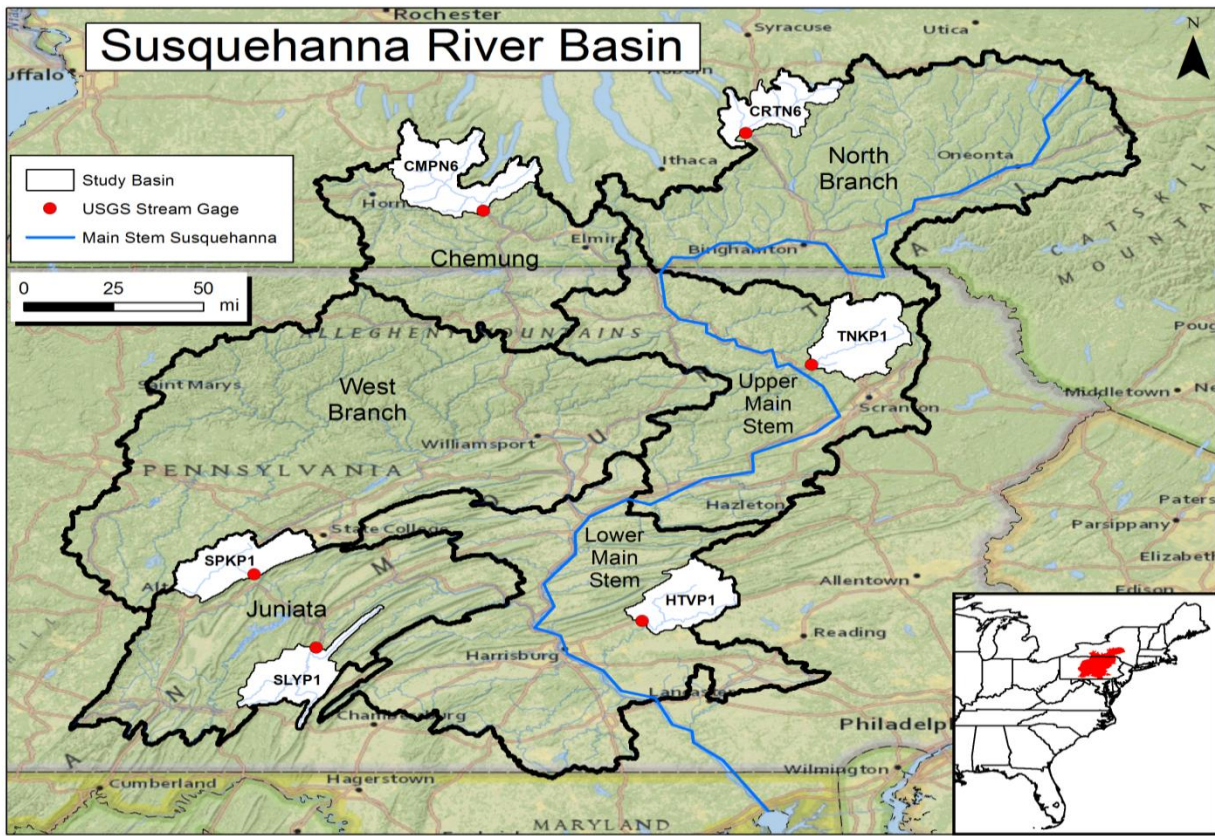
Susquehanna River Basin

N

Study Basin
USGS Stream Gage
Main Stem Susquehanna

0 25 50 mi

Rochester
Syracuse
Utica
uffalo
Auburn
Ithaca
Oneonta
CRTN6
CMPN6
North Branch
Horn
Elmira
Binghamton
Chemung
CATSKILL MOUNTAINS
ALLEGHENY MOUNTAINS
TNKP1
Saint Marys
West Branch
Upper Main Stem
Scranton
Middletown
Williamsport
PENNSYLVANIA
Hazleton
Paters
Parsippany
Elizabeth
State College
Lower Main Stem
SPKP1
Allentown
Edison
Juniata
HTVP1
Reading
SLYP1
Harrisburg
Lancaster
Chambersburg
Philadelp
Cumberland
Hagerstown
Wilmington
MARYLAND